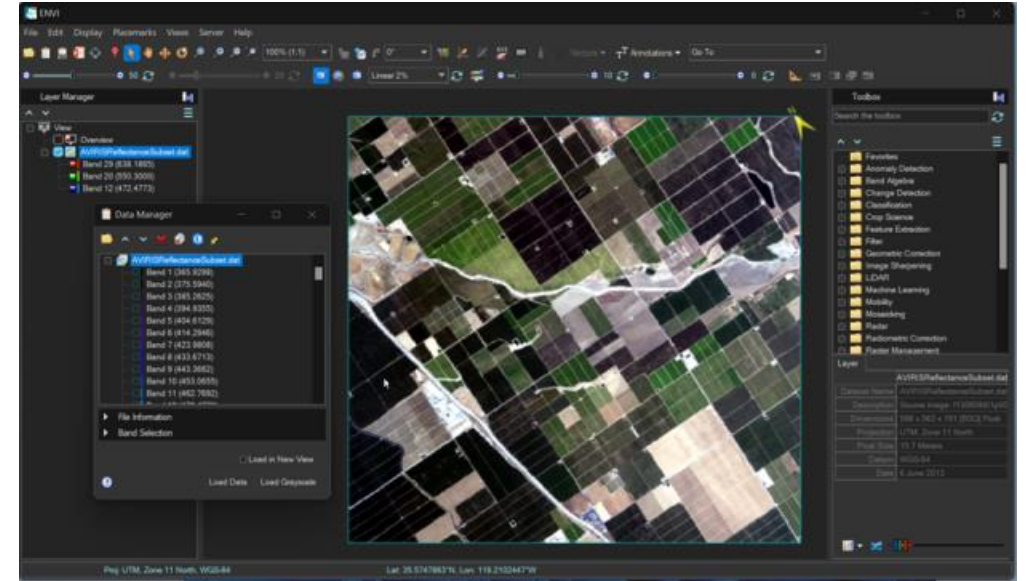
ENVI

File Edit Display Placemarks Views Server Help

100% (1:1) 0° Vectors Annotations Go To

50 20 Linear 2% 10 0

Layer Manager

View
Overview
AVIRISReflectanceSubset.dat
Band 29 (638.1865)
Band 20 (550.3000)
Band 12 (472.4773)

Data Manager

AVIRISReflectanceSubset.dat
Band 1 (365.9299)
Band 2 (375.5940)
Band 3 (385.2625)
Band 4 (394.9355)
Band 5 (404.6129)
Band 6 (414.2946)
Band 7 (423.9808)
Band 8 (433.6713)
Band 9 (443.3662)
Band 10 (453.0655)
Band 11 (462.7692)
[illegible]

File Information
Band Selection

Load in New View

Load Data Load Greyscale

Toolbox

Search the toolbox

Favorites
Anomaly Detection
Band Algebra
Change Detection
Classification
Crop Science
Feature Extraction
Filter
Geometric Correction
Image Sharpening
LiDAR
Machine Learning
Mobility
Mosaicking
Radar
Radiometric Correction
Raster Management

Layer

| | AVIRISReflectanceSubset.dat |
|---|---|
| Dataset Name | AVIRISReflectanceSubset.dat |
| Description | Source Image: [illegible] |
| Dimensions | 598 x 582 x 151 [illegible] |
| Projection | UTM, Zone 11 North |
| Pixel Size | 15.7 Meters |
| Datum | WGS-84 |
| Date | 6 June 2013 |

Proj: UTM, Zone 11 North, WGS-84

Lat: 35.5747863°N, Lon: 119.2102447°W